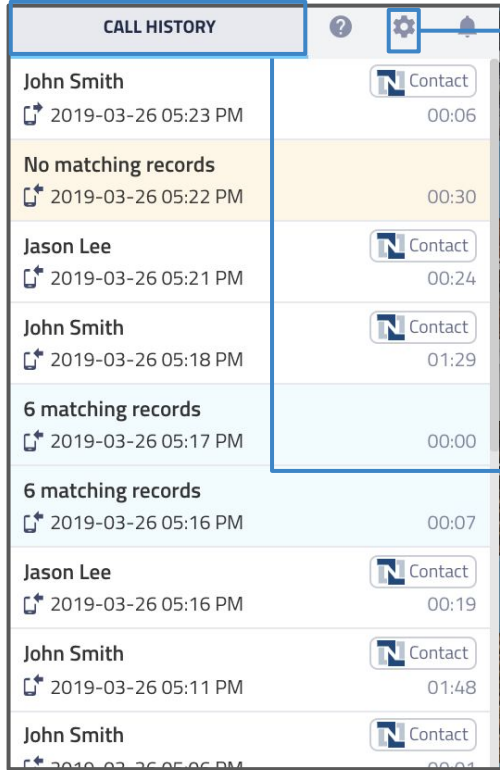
CALL HISTORY

John Smith
2019-03-26 05:23 PM
Contact
00:06

No matching records
2019-03-26 05:22 PM
00:30

Jason Lee
2019-03-26 05:21 PM
Contact
00:24

John Smith
2019-03-26 05:18 PM
Contact
01:29

6 matching records
2019-03-26 05:17 PM
00:00

6 matching records
2019-03-26 05:16 PM
00:07

Jason Lee
2019-03-26 05:16 PM
Contact
00:19

John Smith
2019-03-26 05:11 PM
Contact
01:48

John Smith
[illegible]
Contact
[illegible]